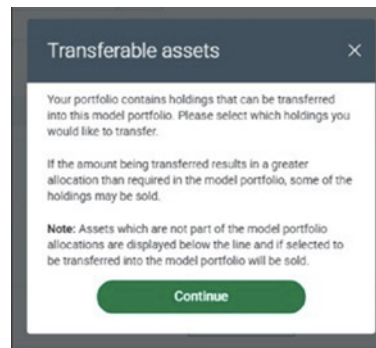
Transferable assets ×

Your portfolio contains holdings that can be transferred into this model portfolio. Please select which holdings you would like to transfer.

If the amount being transferred results in a greater allocation than required in the model portfolio, some of the holdings may be sold.

Note: Assets which are not part of the model portfolio allocations are displayed below the line and if selected to be transferred into the model portfolio will be sold.

Continue